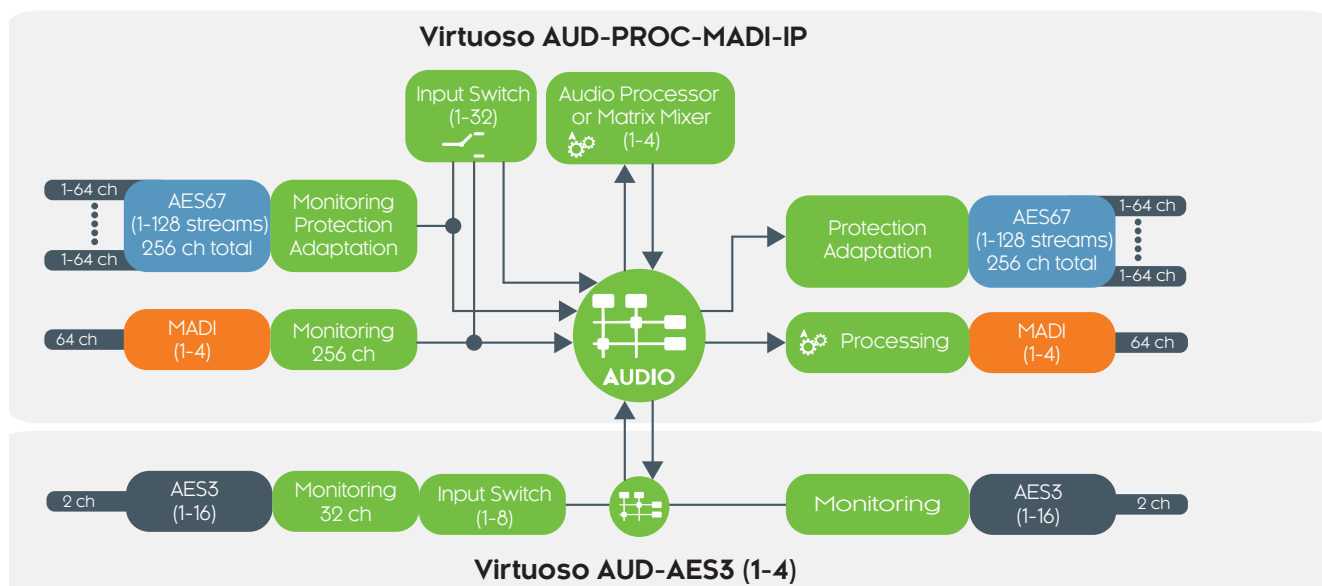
Virtuoso AUD-PROC-MADI-IP

Input Switch (1-32)

Audio Processor or Matrix Mixer (1-4)

1-64 ch

1-64 ch

AES67 (1-128 streams) 256 ch total

Monitoring Protection Adaptation

Protection Adaptation

AES67 (1-128 streams) 256 ch total

1-64 ch

1-64 ch

64 ch

MADI (1-4)

Monitoring 256 ch

AUDIO

Processing

MADI (1-4)

64 ch

2 ch

AES3 (1-16)

Monitoring 32 ch

Input Switch (1-8)

Monitoring

AES3 (1-16)

2 ch

Virtuoso AUD-AES3 (1-4)